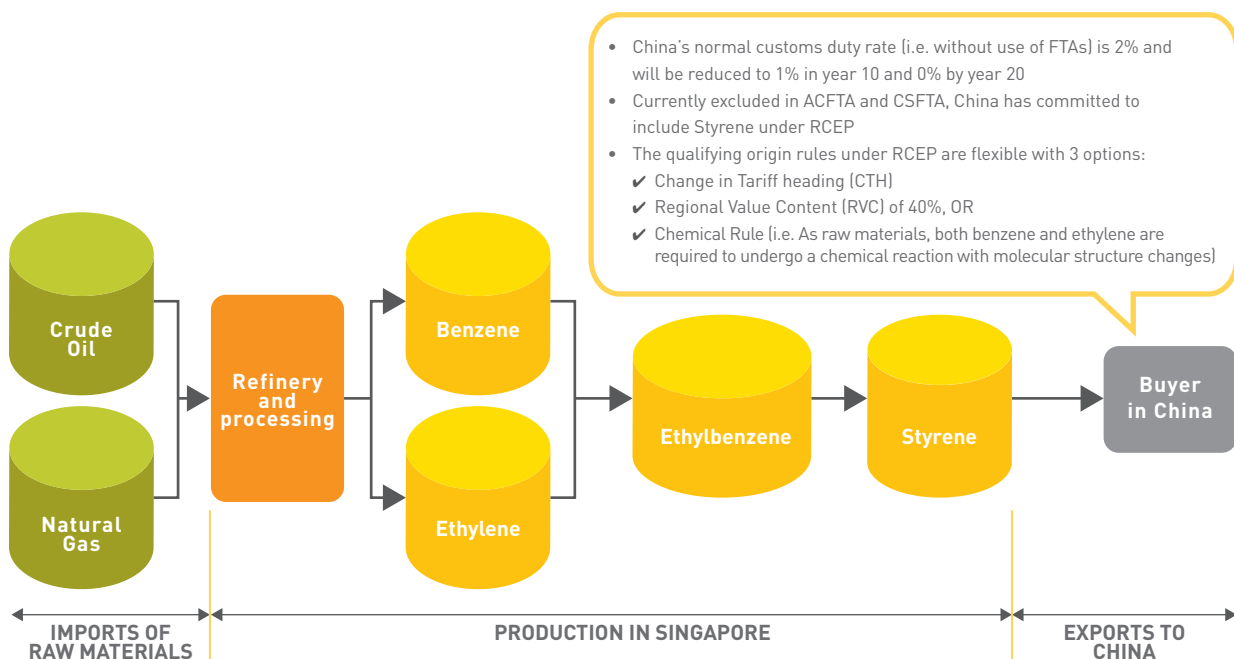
• China's normal customs duty rate (i.e. without use of FTAs) is 2% and will be reduced to 1% in year 10 and 0% by year 20
• Currently excluded in ACFTA and CSFTA, China has committed to include Styrene under RCEP
• The qualifying origin rules under RCEP are flexible with 3 options:
✔ Change in Tariff heading (CTH)
✔ Regional Value Content (RVC) of 40%, OR
✔ Chemical Rule (i.e. As raw materials, both benzene and ethylene are required to undergo a chemical reaction with molecular structure changes)

Crude Oil

Natural Gas

Refinery and processing

Benzene

Ethylene

Ethylbenzene

Styrene

Buyer in China

IMPORTS OF RAW MATERIALS

PRODUCTION IN SINGAPORE

EXPORTS TO CHINA